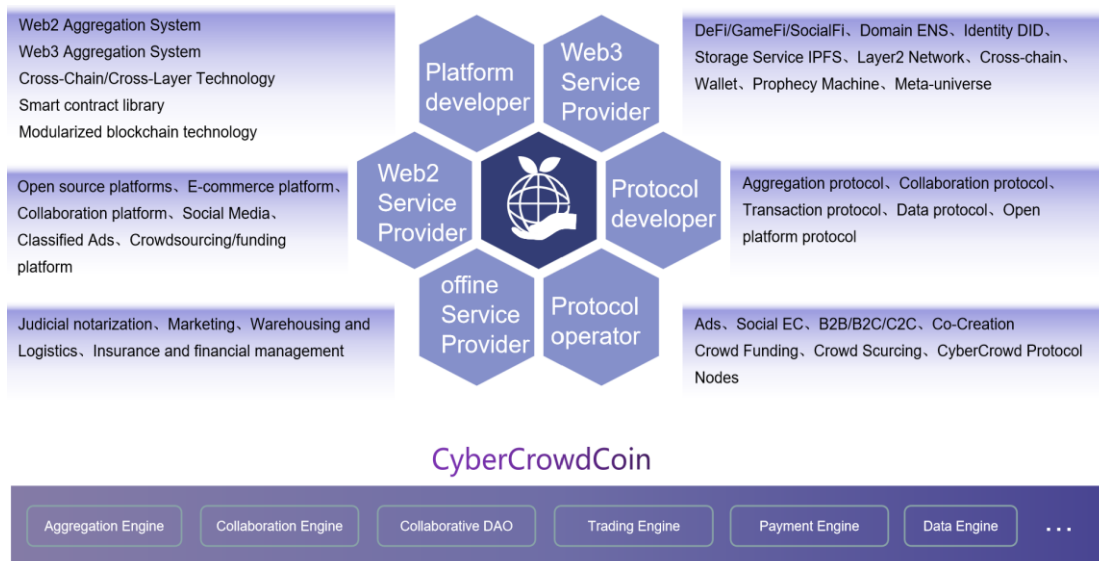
Web2 Aggregation System
Web3 Aggregation System
Cross-Chain/Cross-Layer Technology
Smart contract library
Modularized blockchain technology

Platform developer

Web3 Service Provider

DeFi/GameFi/SocialFi、Domain ENS、Identity DID、Storage Service IPFS、Layer2 Network、Cross-chain、Wallet、Prophecy Machine、Meta-universe

Open source platforms、E-commerce platform、Collaboration platform、Social Media、Classified Ads、Crowdsourcing/funding platform

Web2 Service Provider

Protocol developer

Aggregation protocol、Collaboration protocol、Transaction protocol、Data protocol、Open platform protocol

Judicial notarization、Marketing、Warehousing and Logistics、Insurance and financial management

offine Service Provider

Protocol operator

Ads、Social EC、B2B/B2C/C2C、Co-Creation Crowd Funding、Crowd Scurcing、CyberCrowd Protocol Nodes

CyberCrowdCoin

Aggregation Engine
Collaboration Engine
Collaborative DAO
Trading Engine
Payment Engine
Data Engine
...